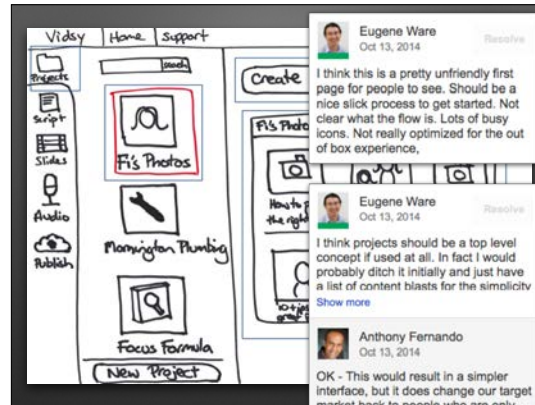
Vidsy | Home | Support

search

Projects

Script

Slides

Audio

Publish

Fi's Photos

Mornington Plumbing

Focus Formula

New Project

Create

Fi's Photo

How to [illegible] the right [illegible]

Eugene Ware
Oct 13, 2014
Resolve

I think this is a pretty unfriendly first page for people to see. Should be a nice slick process to get started. Not clear what the flow is. Lots of busy icons. Not really optimized for the out of box experience,

Eugene Ware
Oct 13, 2014
Resolve

I think projects should be a top level concept if used at all. In fact I would probably ditch it initially and just have a list of content blasts for the simplicity

Show more

Anthony Fernando
Oct 13, 2014

OK - This would result in a simpler interface, but it does change our target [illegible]